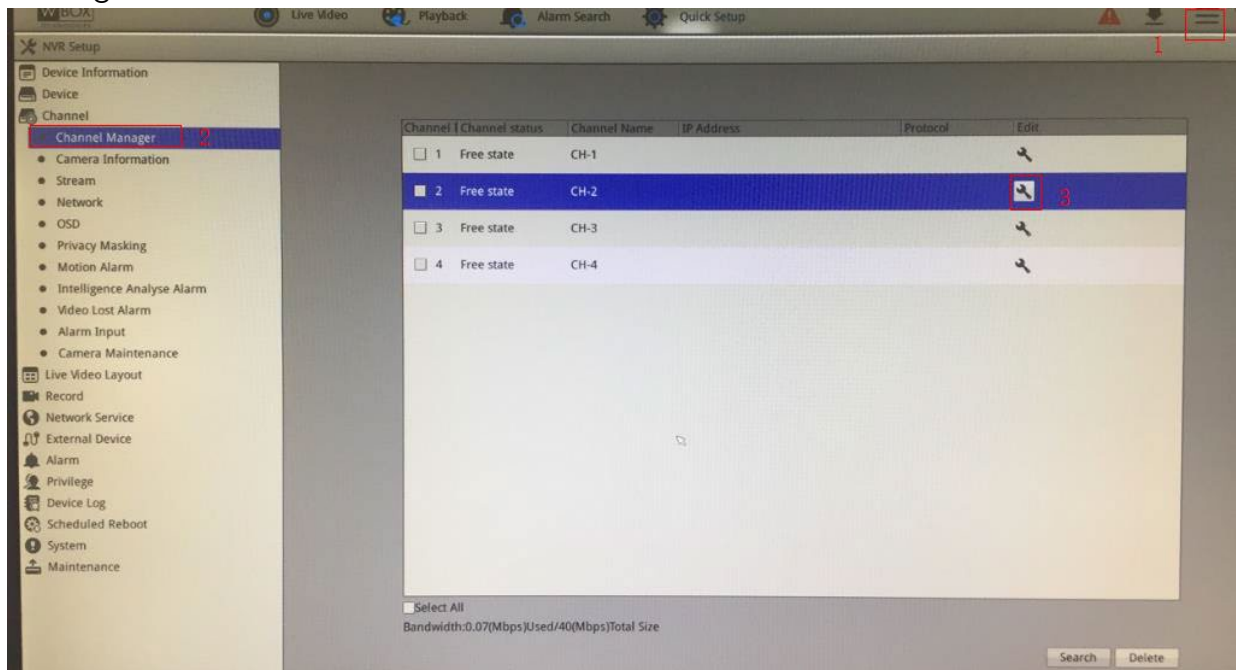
WBOX

Live Video Playback Alarm Search Quick Setup

1

NVR Setup

Device Information
Device
Channel
Channel Manager 2
Camera Information
Stream
Network
OSD
Privacy Masking
Motion Alarm
Intelligence Analyse Alarm
Video Lost Alarm
Alarm Input
Camera Maintenance
Live Video Layout
Record
Network Service
External Device
Alarm
Privilege
Device Log
Scheduled Reboot
System
Maintenance

| Channel | Channel status | Channel Name | IP Address | Protocol | Edit |
|---|---|---|---|---|---|
| 1 | Free state | CH-1 | | | |
| 2 | Free state | CH-2 | | | 3 |
| 3 | Free state | CH-3 | | | |
| 4 | Free state | CH-4 | | | |

Select All
Bandwidth:0.07(Mbps)Used/40(Mbps)Total Size

Search Delete